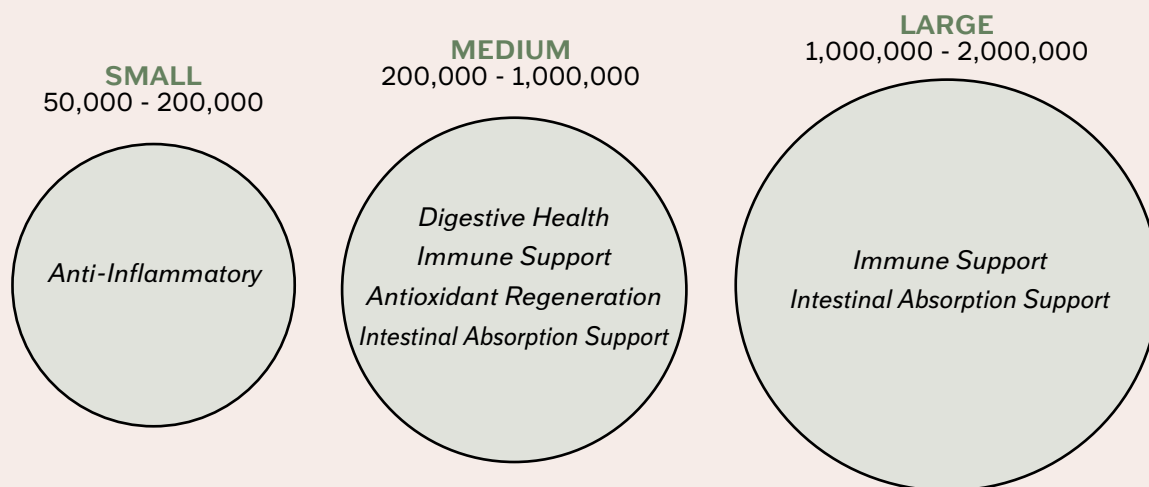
SMALL
50,000 - 200,000

Anti-Inflammatory

MEDIUM
200,000 - 1,000,000

Digestive Health
Immune Support
Antioxidant Regeneration
Intestinal Absorption Support

LARGE
1,000,000 - 2,000,000

Immune Support
Intestinal Absorption Support